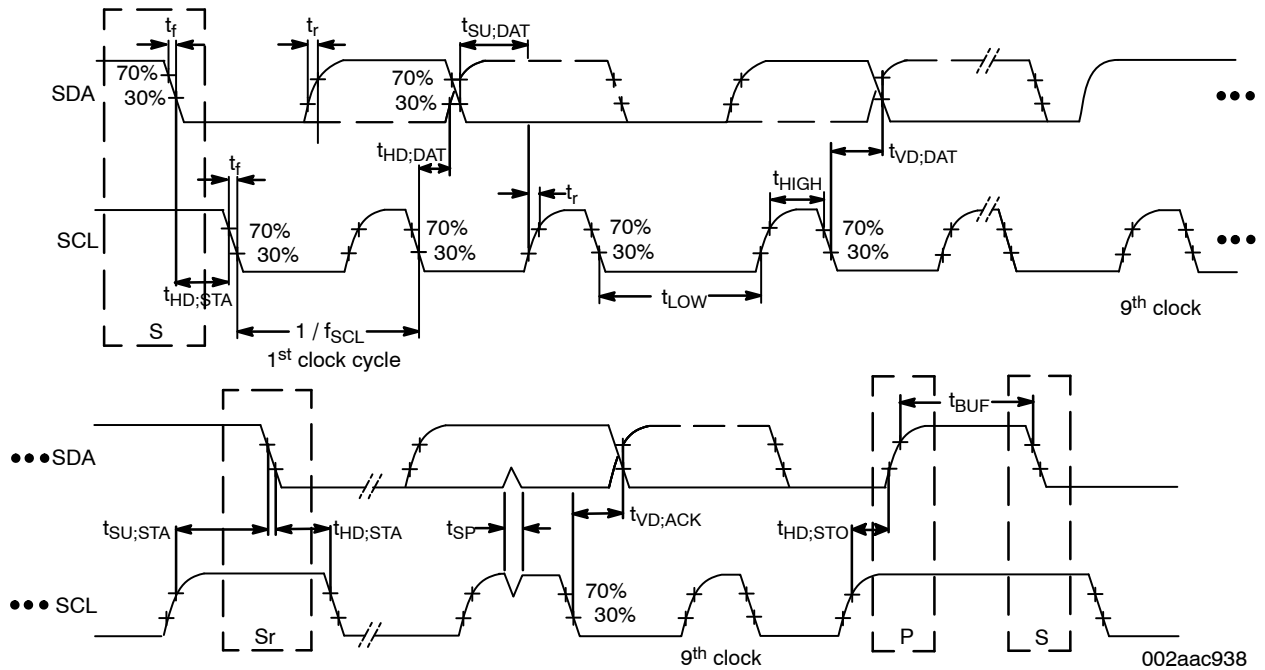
$t_f$
$t_r$
$t_{SU;DAT}$
SDA
70%
30%
70%
30%
•••
$t_{HD;DAT}$
$t_{VD;DAT}$
$t_f$
$t_r$
$t_{HIGH}$
SCL
70%
30%
70%
30%
70%
30%
70%
30%
•••
$t_{HD;STA}$
$t_{LOW}$
S
$1 / f_{SCL}$
$1^{st}$ clock cycle
$9^{th}$ clock

$t_{BUF}$
•••SDA
$t_{SU;STA}$
$t_{HD;STA}$
$t_{SP}$
$t_{VD;ACK}$
$t_{HD;STO}$
••• SCL
70%
30%
Sr
P
S
$9^{th}$ clock
002aac938